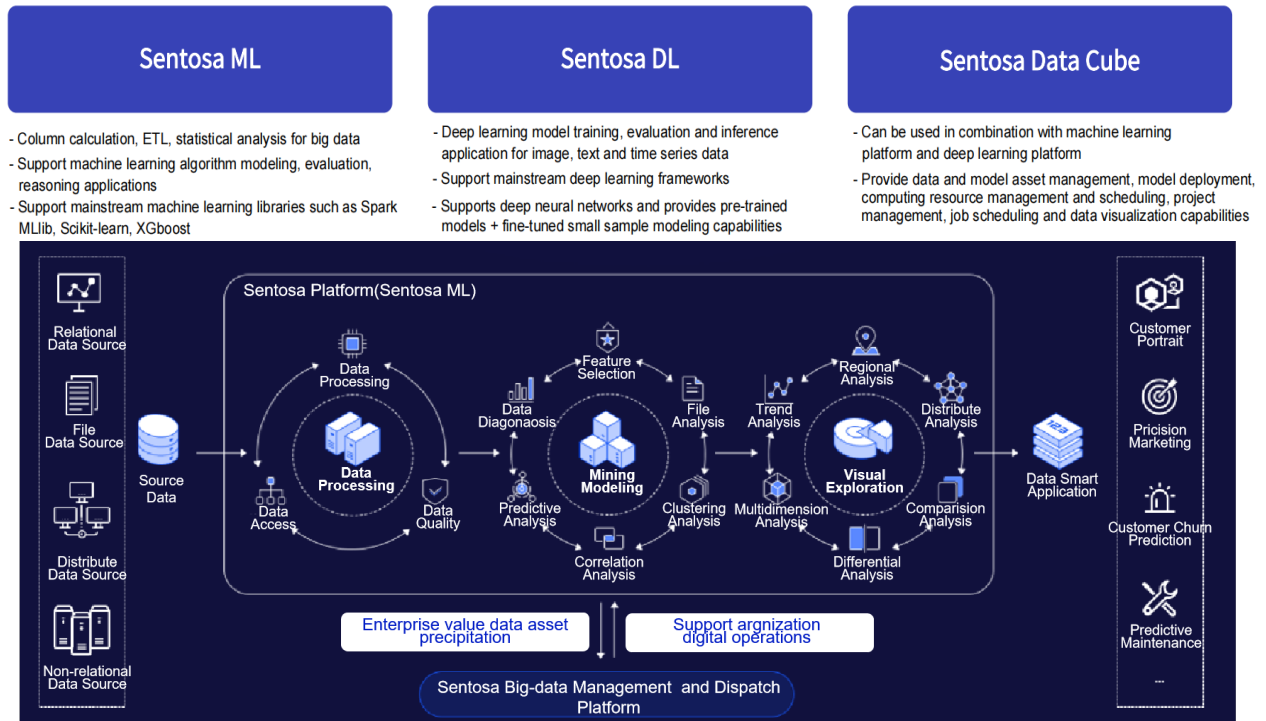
Sentosa ML

- Column calculation, ETL, statistical analysis for big data
- Support machine learning algorithm modeling, evaluation, reasoning applications
- Support mainstream machine learning libraries such as Spark MLlib, Scikit-learn, XGboost

Sentosa DL

- Deep learning model training, evaluation and inference application for image, text and time series data
- Support mainstream deep learning frameworks
- Supports deep neural networks and provides pre-trained models + fine-tuned small sample modeling capabilities

Sentosa Data Cube

- Can be used in combination with machine learning platform and deep learning platform
- Provide data and model asset management, model deployment, computing resource management and scheduling, project management, job scheduling and data visualization capabilities

Relational Data Source

File Data Source

Distribute Data Source

Non-relational Data Source

Source Data

Sentosa Platform(Sentosa ML)

Data Processing

Data Processing

Data Access

Data Quality

Feature Selection

Data Diagonaosis

File Analysis

Mining Modeling

Predictive Analysis

Clustering Analysis

Correlation Analysis

Regional Analysis

Trend Analysis

Distribute Analysis

Visual Exploration

Multidimension Analysis

Comparision Analysis

Differential Analysis

Data Smart Application

Customer Portrait

Pricision Marketing

Customer Churn Prediction

Predictive Maintenance

...

Enterprise value data asset precipitation

Support argnization digital operations

Sentosa Big-data Management and Dispatch Platform